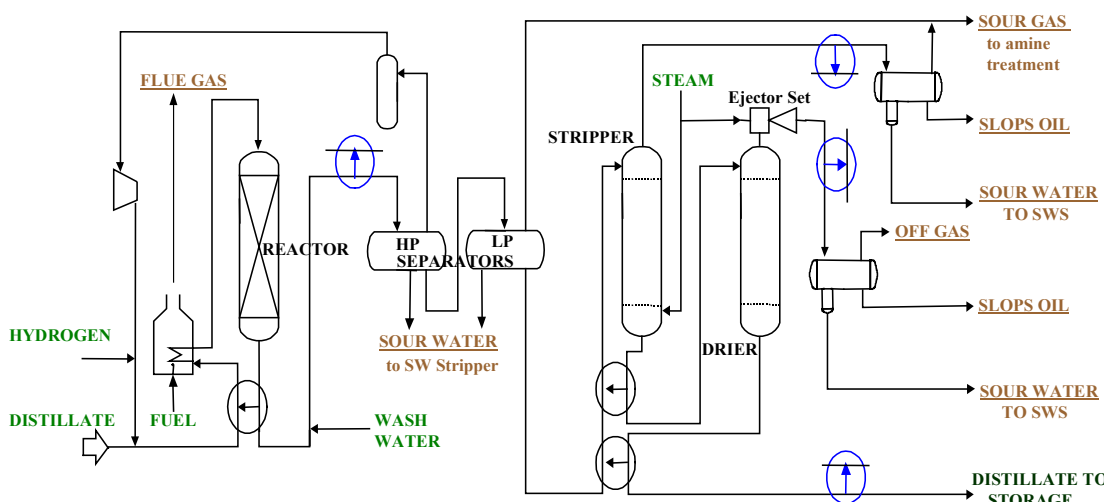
SOUR GAS
to amine treatment

FLUE GAS

STEAM

Ejector Set

STRIPPER

SLOPS OIL

REACTOR

HP SEPARATORS

LP

SOUR WATER TO SWS

OFF GAS

HYDROGEN

SLOPS OIL

SOUR WATER
to SW Stripper

DRIER

DISTILLATE

FUEL

WASH WATER

SOUR WATER TO SWS

DISTILLATE TO STORAGE